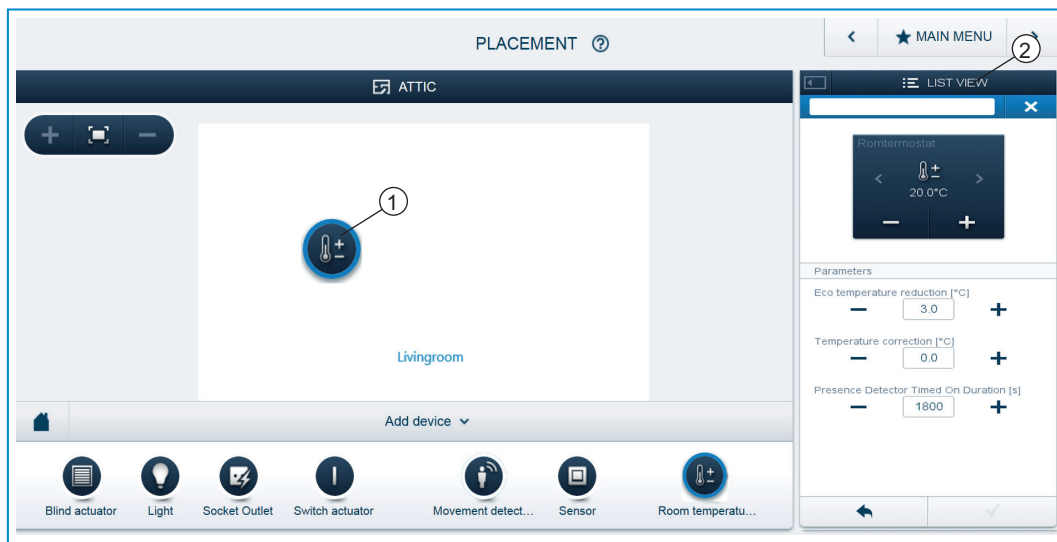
PLACEMENT ?

MAIN MENU

ATTIC

LIST VIEW

1

2

Romtermostat

20.0°C

Parameters

Eco temperature reduction [°C]

3.0

Temperature correction [°C]

0.0

Presence Detector Timed On Duration [s]

1800

Livingroom

Add device

Blind actuator

Light

Socket Outlet

Switch actuator

Movement detect...

Sensor

Room temperatu...